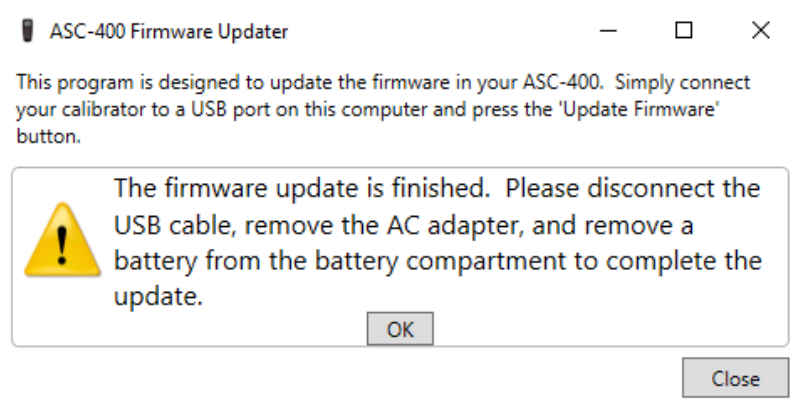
ASC-400 Firmware Updater

This program is designed to update the firmware in your ASC-400. Simply connect your calibrator to a USB port on this computer and press the 'Update Firmware' button.

The firmware update is finished. Please disconnect the USB cable, remove the AC adapter, and remove a battery from the battery compartment to complete the update.

OK

Close